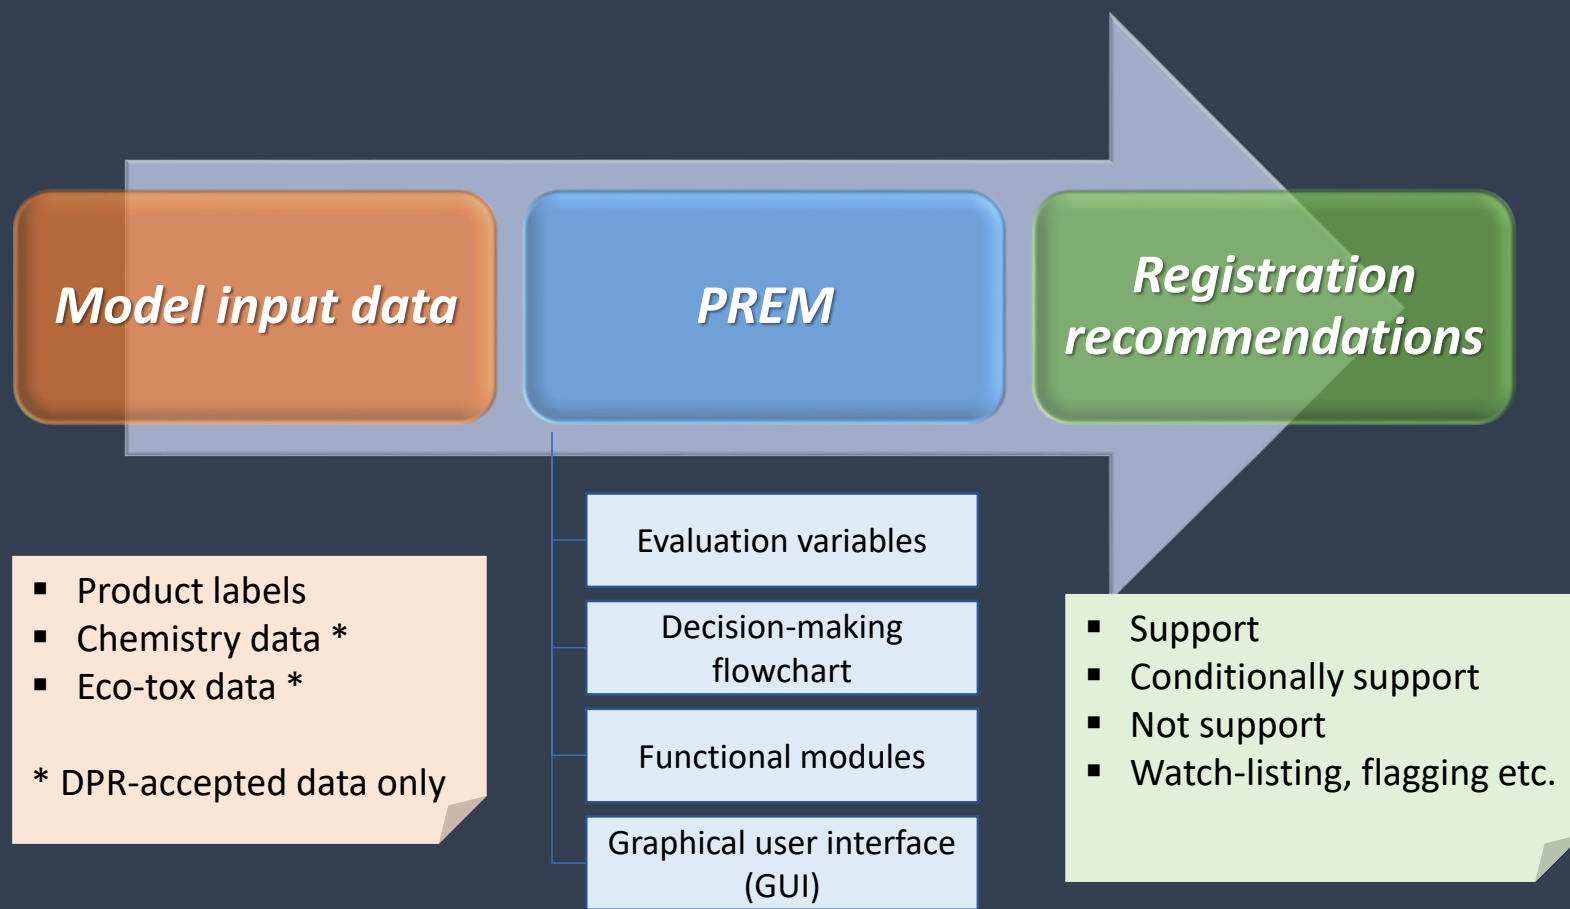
Model input data

PREM

Registration recommendations

Evaluation variables

Decision-making flowchart

Functional modules

Graphical user interface (GUI)

- Product labels
- Chemistry data *
- Eco-tox data *

* DPR-accepted data only

- Support
- Conditionally support
- Not support
- Watch-listing, flagging etc.